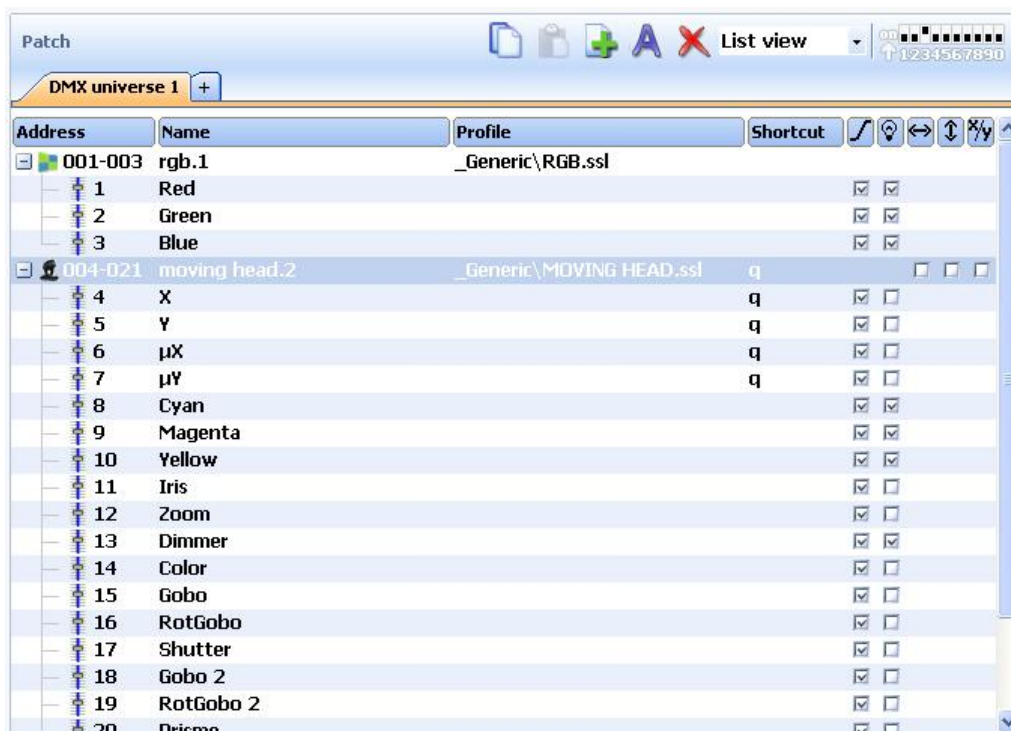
Patch

List view

on
1234567890

DMX universe 1 | +

| Address | Name | Profile | Shortcut |
|---|---|---|---|
| 001-003 | rgb.1 | _Generic\RGB.ssl | |
| 1 | Red | | |
| 2 | Green | | |
| 3 | Blue | | |
| 004-021 | moving head.2 | _Generic\MOVING HEAD.ssl | q |
| 4 | X | | q |
| 5 | Y | | q |
| 6 | µX | | q |
| 7 | µY | | q |
| 8 | Cyan | | |
| 9 | Magenta | | |
| 10 | Yellow | | |
| 11 | Iris | | |
| 12 | Zoom | | |
| 13 | Dimmer | | |
| 14 | Color | | |
| 15 | Gobo | | |
| 16 | RotGobo | | |
| 17 | Shutter | | |
| 18 | Gobo 2 | | |
| 19 | RotGobo 2 | | |
| 20 | Prisme | | |